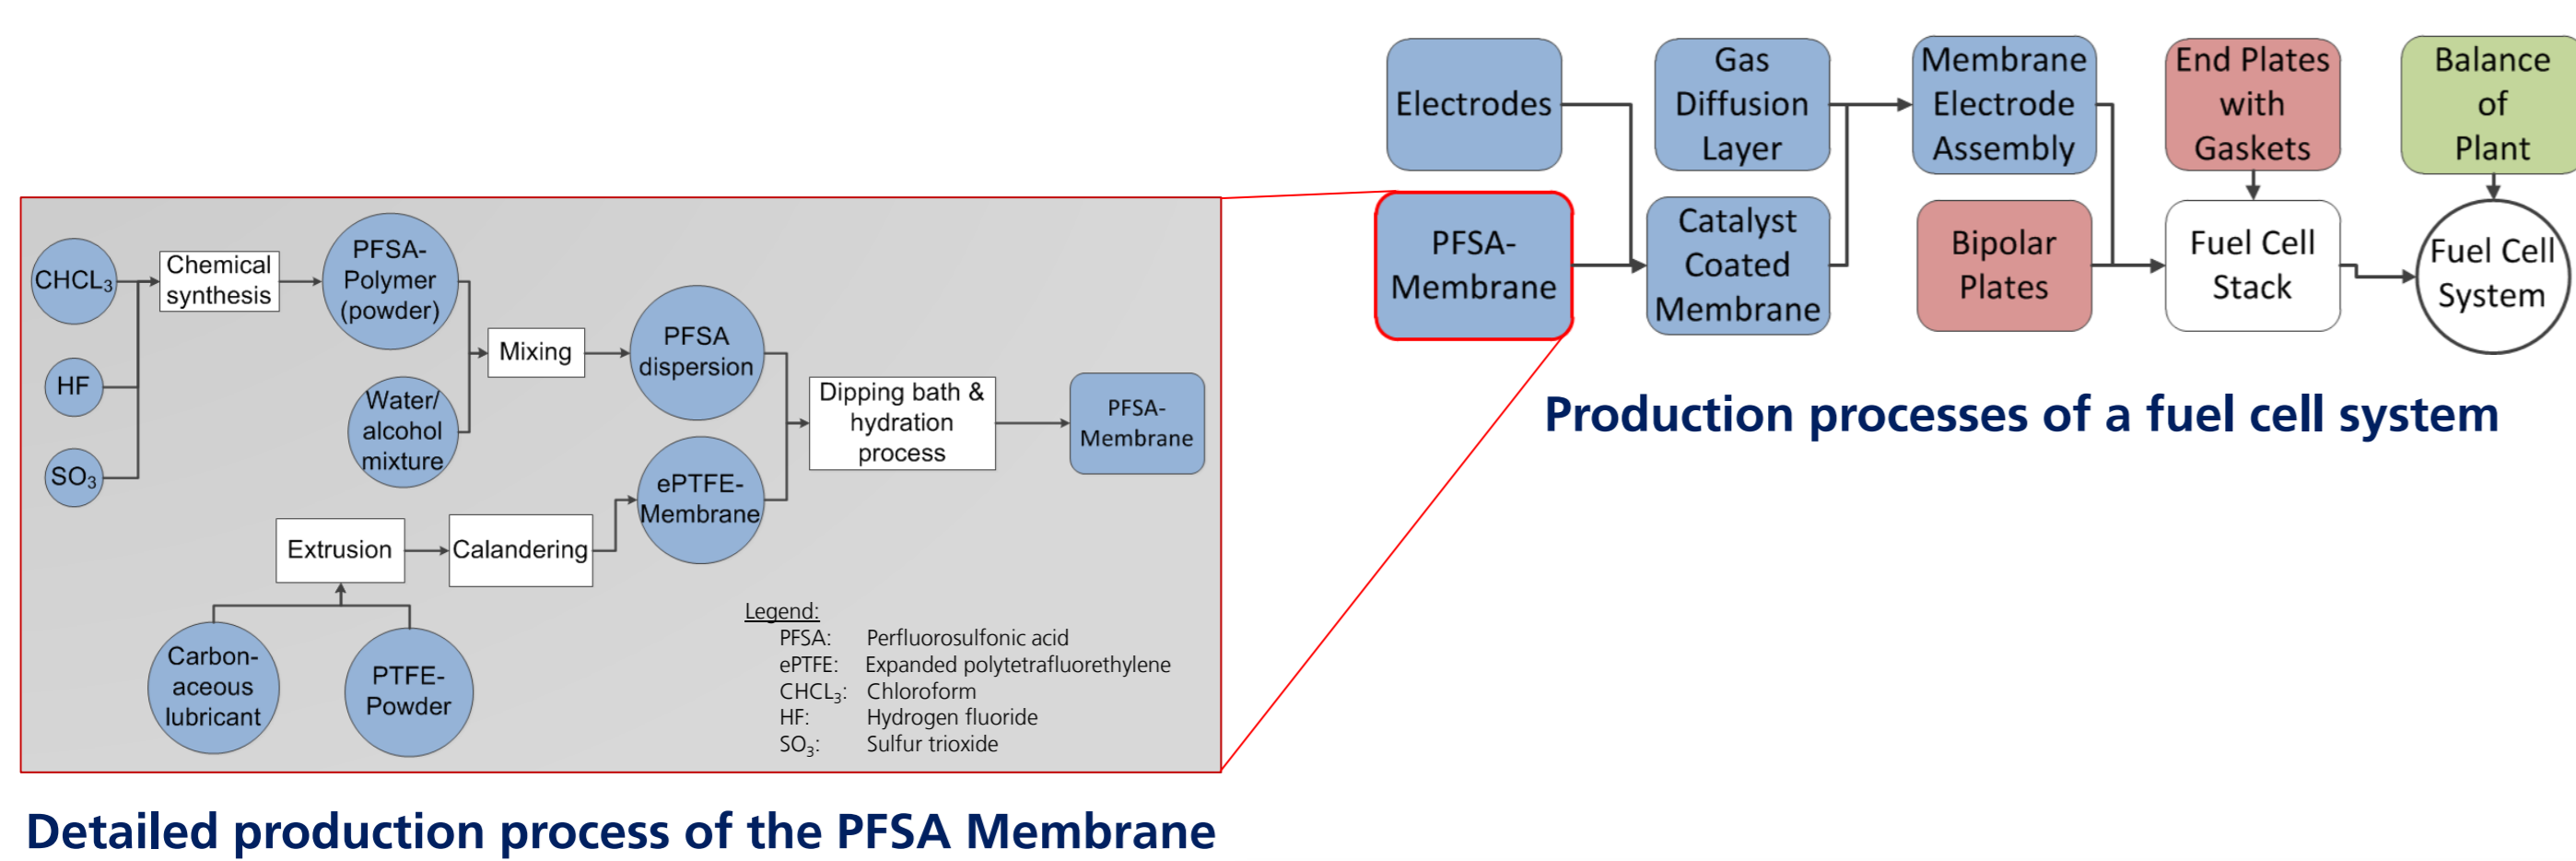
Electrodes

Gas Diffusion Layer

Membrane Electrode Assembly

End Plates with Gaskets

Balance of Plant

PFSA-Membrane

Catalyst Coated Membrane

Bipolar Plates

Fuel Cell Stack

Fuel Cell System

Production processes of a fuel cell system

$CHCL_3$

Chemical synthesis

PFSA-Polymer (powder)

HF

$SO_3$

Water/ alcohol mixture

Mixing

PFSA dispersion

Dipping bath & hydration process

PFSA-Membrane

ePTFE-Membrane

Extrusion

Calandering

Carbon-aceous lubricant

PTFE-Powder

Legend:

| | |
|---|---|
| PFSA: | Perfluorosulfonic acid |
| ePTFE: | Expanded polytetrafluorethylene |
| $CHCL_3$: | Chloroform |
| HF: | Hydrogen fluoride |
| $SO_3$: | Sulfur trioxide |

Detailed production process of the PFSA Membrane